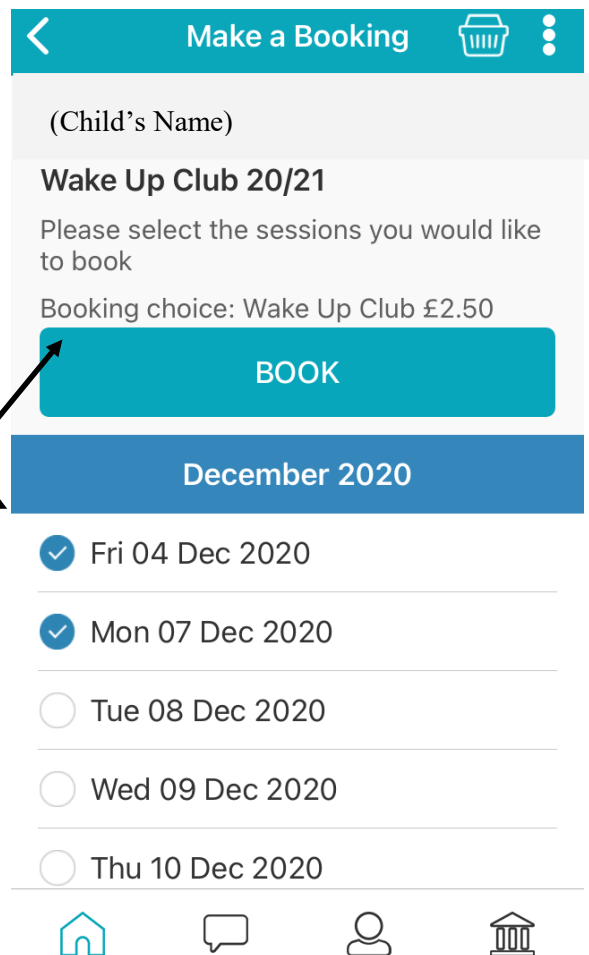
Make a Booking

(Child's Name)

Wake Up Club 20/21

Please select the sessions you would like to book

Booking choice: Wake Up Club £2.50

BOOK

December 2020

Fri 04 Dec 2020

Mon 07 Dec 2020

Tue 08 Dec 2020

Wed 09 Dec 2020

Thu 10 Dec 2020